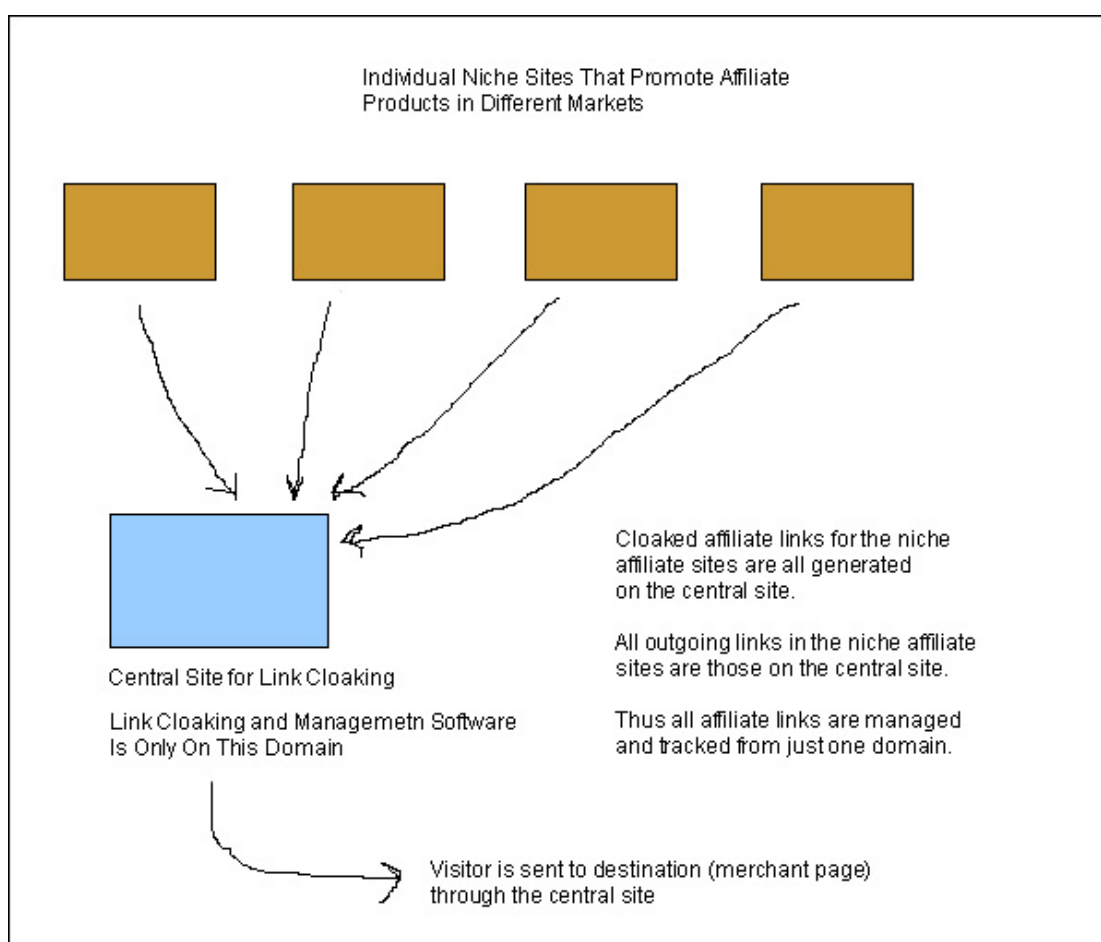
Individual Niche Sites That Promote Affiliate Products in Different Markets

Central Site for Link Cloaking

Link Cloaking and Managemetn Software Is Only On This Domain

Cloaked affiliate links for the niche affiliate sites are all generated on the central site.

All outgoing links in the niche affiliate sites are those on the central site.

Thus all affiliate links are managed and tracked from just one domain.

Visitor is sent to destination (merchant page) through the central site